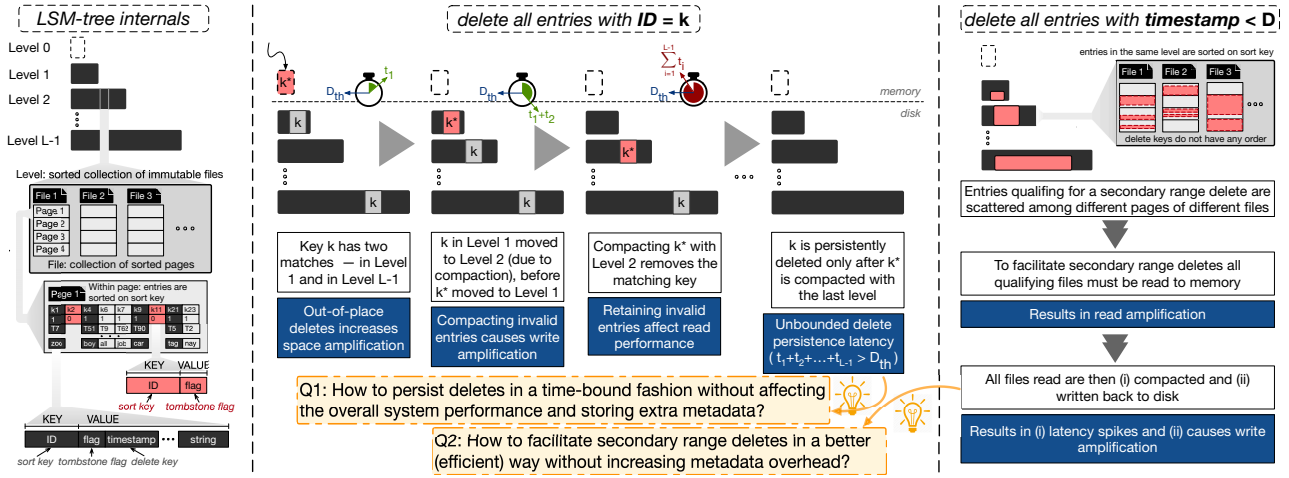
LSM-tree internals

Level 0
Level 1
Level 2
Level L-1

Level: sorted collection of immutable files

File 1 File 2 File 3
Page 1
Page 2
Page 3
Page 4

File: collection of sorted pages

Page 1 Within page: entries are sorted on sort key

| k1 | k2 | k4 | k6 | k7 | k9 | k11 | k21 | k23 |
|---|---|---|---|---|---|---|---|---|
| 1 | 0 | 1 | 1 | 1 | 1 | 0 | 1 | 1 |
| T7 | | T51 | T9 | T62 | T90 | | T5 | T2 |
| zoo | | boy | all | job | car | | tag | nay |

KEY VALUE
ID flag
sort key tombstone flag

KEY VALUE
ID flag timestamp ••• string
sort key tombstone flag delete key

delete all entries with ID = k

k* $t_1$ $D_{th}$
k* $D_{th}$ $t_1+t_2$
$\sum_{i=1}^{L-1} t_i$ $D_{th}$
memory
disk

k
k* k
k*
k

Key k has two matches — in Level 1 and in Level L-1

k in Level 1 moved to Level 2 (due to compaction), before k* moved to Level 1

Compacting k* with Level 2 removes the matching key

k is persistently deleted only after k* is compacted with the last level

Out-of-place deletes increases space amplification

Compacting invalid entries causes write amplification

Retaining invalid entries affect read performance

Unbounded delete persistence latency ( $t_1+t_2+...+t_{L-1} > D_{th}$)

Q1: How to persist deletes in a time-bound fashion without affecting the overall system performance and storing extra metadata?

Q2: How to facilitate secondary range deletes in a better (efficient) way without increasing metadata overhead?

delete all entries with timestamp < D

entries in the same level are sorted on sort key
File 1 File 2 File 3
delete keys do not have any order

Entries qualifing for a secondary range delete are scattered among different pages of different files

To facilitate secondary range deletes all qualifying files must be read to memory

Results in read amplification

All files read are then (i) compacted and (ii) written back to disk

Results in (i) latency spikes and (ii) causes write amplification